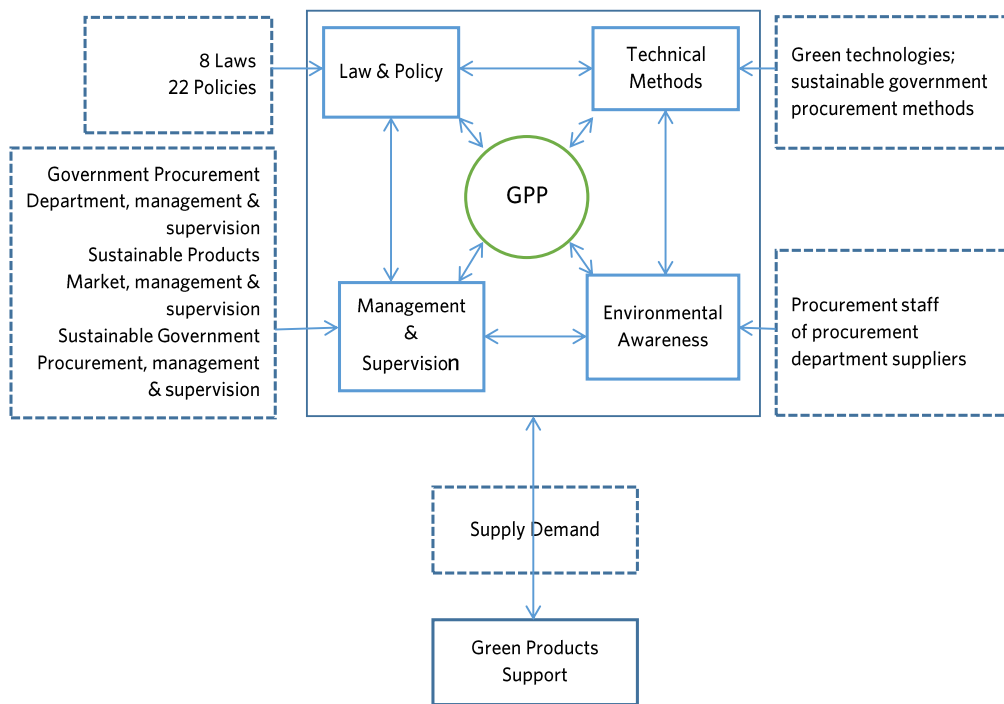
8 Laws
22 Policies

Law & Policy

Technical Methods

Green technologies; sustainable government procurement methods

Government Procurement Department, management & supervision
Sustainable Products Market, management & supervision
Sustainable Government Procurement, management & supervision

GPP

Management & Supervision

Environmental Awareness

Procurement staff of procurement department suppliers

Supply Demand

Green Products Support